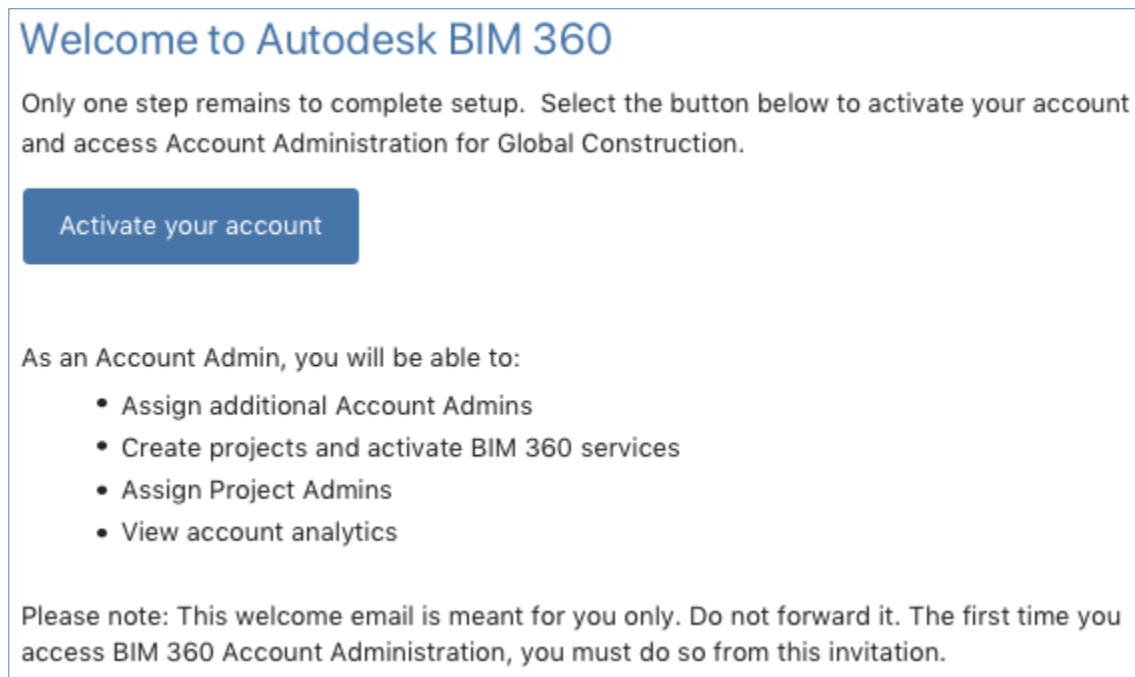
Welcome to Autodesk BIM 360

Only one step remains to complete setup.  Select the button below to activate your account and access Account Administration for Global Construction.

Activate your account

As an Account Admin, you will be able to:
- Assign additional Account Admins
- Create projects and activate BIM 360 services
- Assign Project Admins
- View account analytics

Please note: This welcome email is meant for you only. Do not forward it. The first time you access BIM 360 Account Administration, you must do so from this invitation.